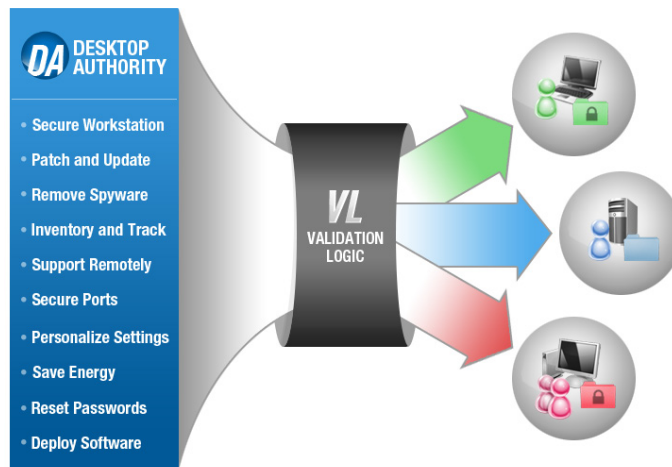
DA DESKTOP AUTHORITY

• Secure Workstation
• Patch and Update
• Remove Spyware
• Inventory and Track
• Support Remotely
• Secure Ports
• Personalize Settings
• Save Energy
• Reset Passwords
• Deploy Software

VL
VALIDATION LOGIC